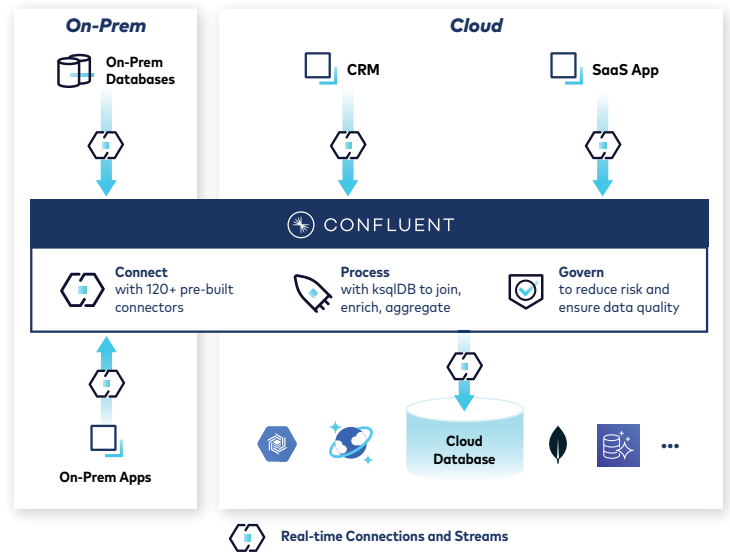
On-Prem

On-Prem Databases

Cloud

CRM

SaaS App

CONFLUENT

Connect
with 120+ pre-built connectors

Process
with ksqlDB to join, enrich, aggregate

Govern
to reduce risk and ensure data quality

On-Prem Apps

Cloud Database

...

Real-time Connections and Streams